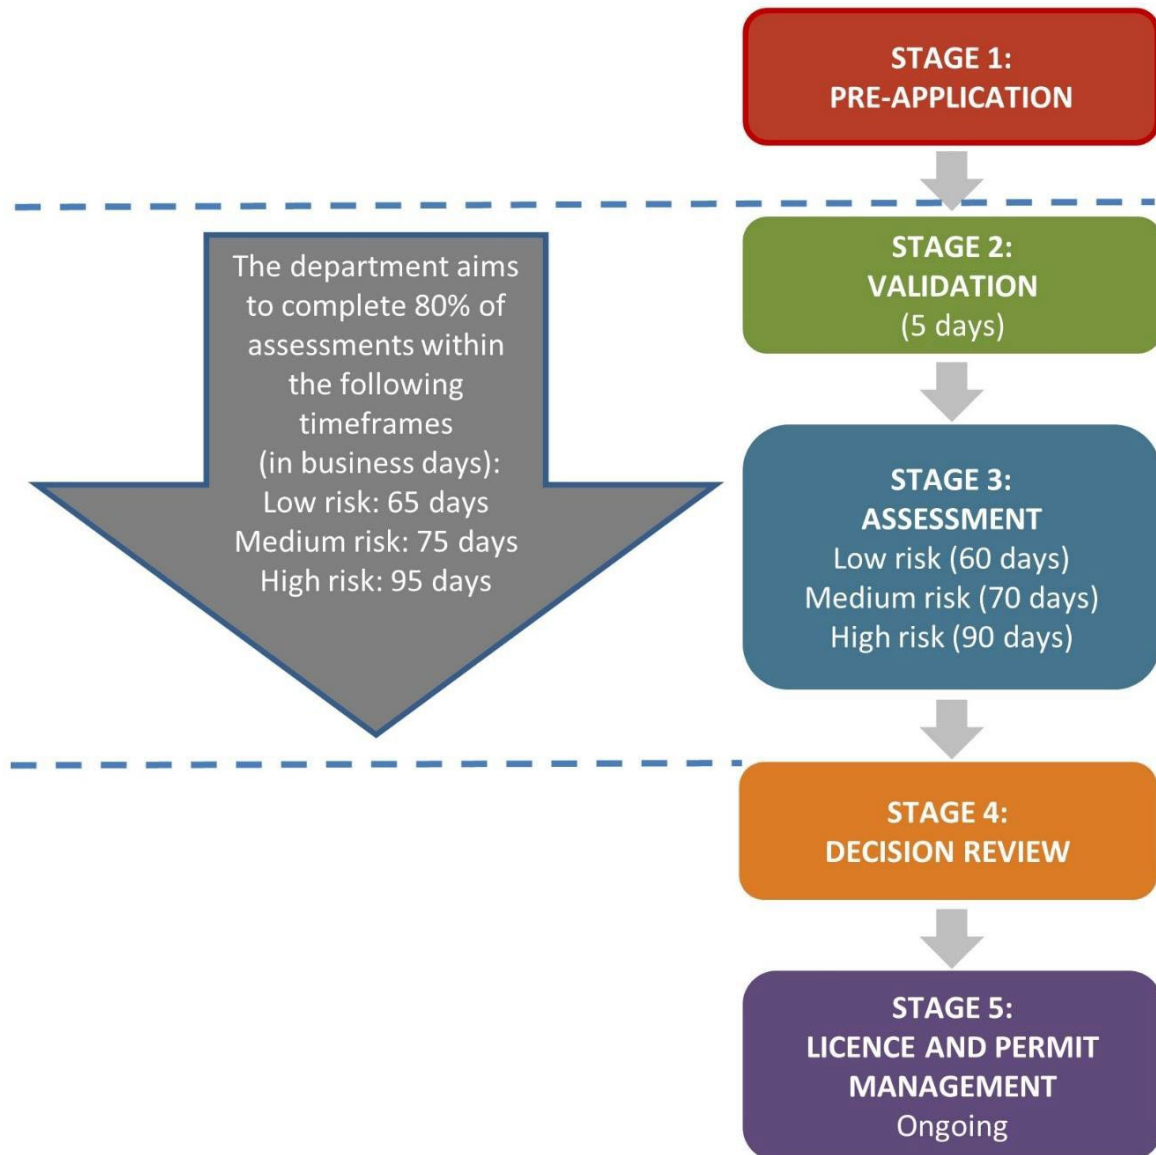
STAGE 1:
PRE-APPLICATION

The department aims to complete 80% of assessments within the following timeframes (in business days):
Low risk: 65 days
Medium risk: 75 days
High risk: 95 days

STAGE 2:
VALIDATION
(5 days)

STAGE 3:
ASSESSMENT
Low risk (60 days)
Medium risk (70 days)
High risk (90 days)

STAGE 4:
DECISION REVIEW

STAGE 5:
LICENCE AND PERMIT MANAGEMENT
Ongoing